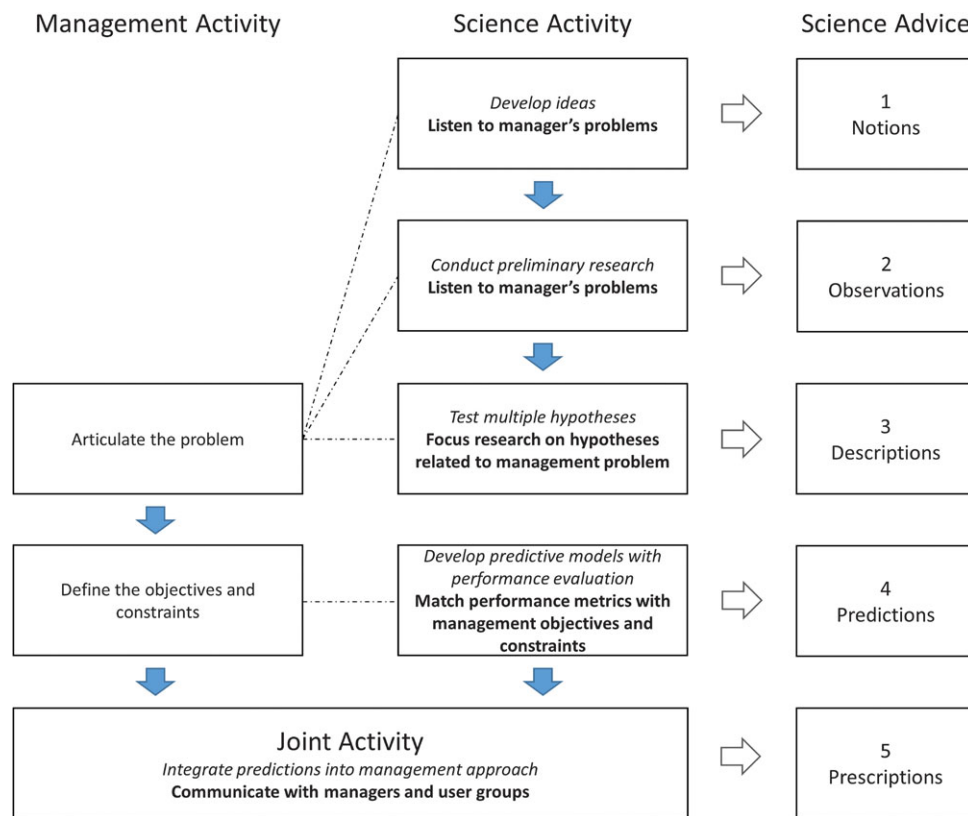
Management Activity

Science Activity

Science Advice

*Develop ideas*
**Listen to manager's problems**

1
Notions

*Conduct preliminary research*
**Listen to manager's problems**

2
Observations

Articulate the problem

*Test multiple hypotheses*
**Focus research on hypotheses related to management problem**

3
Descriptions

Define the objectives and constraints

*Develop predictive models with performance evaluation*
**Match performance metrics with management objectives and constraints**

4
Predictions

Joint Activity
*Integrate predictions into management approach*
**Communicate with managers and user groups**

5
Prescriptions